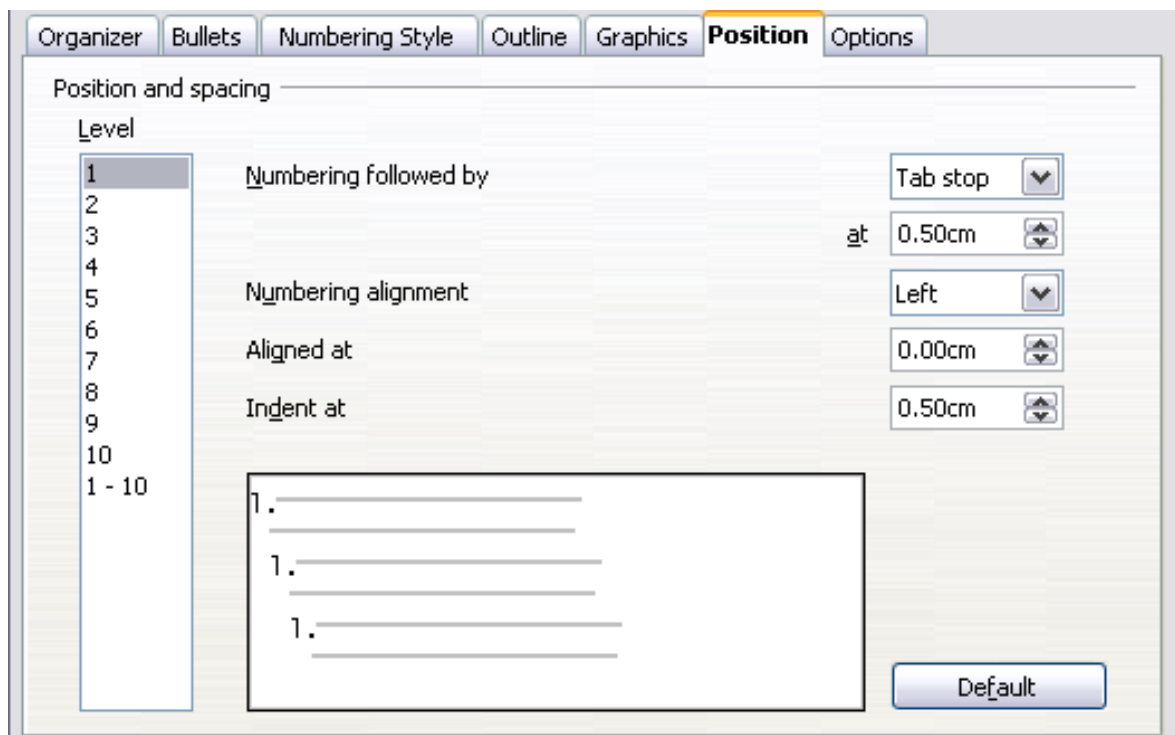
Organizer | Bullets | Numbering Style | Outline | Graphics | Position | Options

Position and spacing

Level

1
2
3
4
5
6
7
8
9
10
1 - 10

Numbering followed by
Tab stop
at 0.50cm

Numbering alignment
Left

Aligned at
0.00cm

Indent at
0.50cm

1.
1.
1.

Default